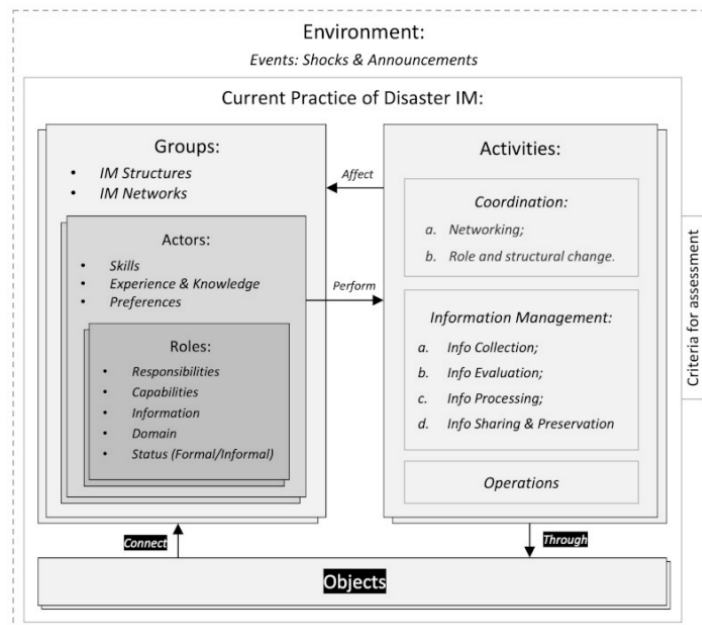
Environment:
Events: Shocks & Announcements

Current Practice of Disaster IM:

Groups:
- IM Structures
- IM Networks

Actors:
- Skills
- Experience & Knowledge
- Preferences

Roles:
- Responsibilities
- Capabilities
- Information
- Domain
- Status (Formal/Informal)

Affect

Perform

Activities:

Coordination:
a. Networking;
b. Role and structural change.

Information Management:
a. Info Collection;
b. Info Evaluation;
c. Info Processing;
d. Info Sharing & Preservation

Operations

Criteria for assessment

Connect

Through

Objects